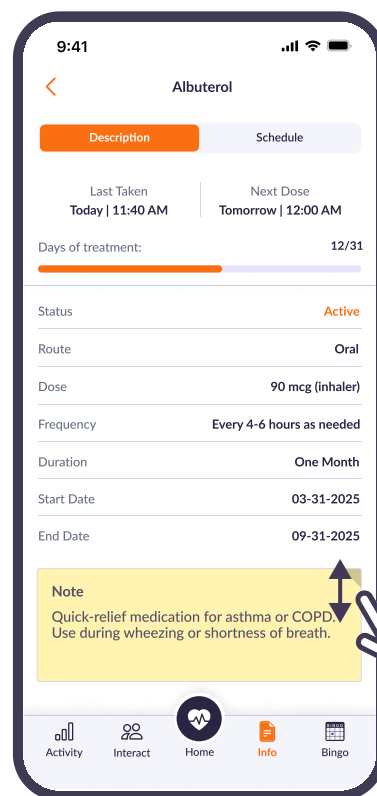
9:41

Albuterol

Description | Schedule

Last Taken
Today | 11:40 AM

Next Dose
Tomorrow | 12:00 AM

Days of treatment: 12/31

| | |
|---|---|
| Status | Active |
| Route | Oral |
| Dose | 90 mcg (inhaler) |
| Frequency | Every 4-6 hours as needed |
| Duration | One Month |
| Start Date | 03-31-2025 |
| End Date | 09-31-2025 |

Note
Quick-relief medication for asthma or COPD. Use during wheezing or shortness of breath.

Activity Interact Home Info Bingo